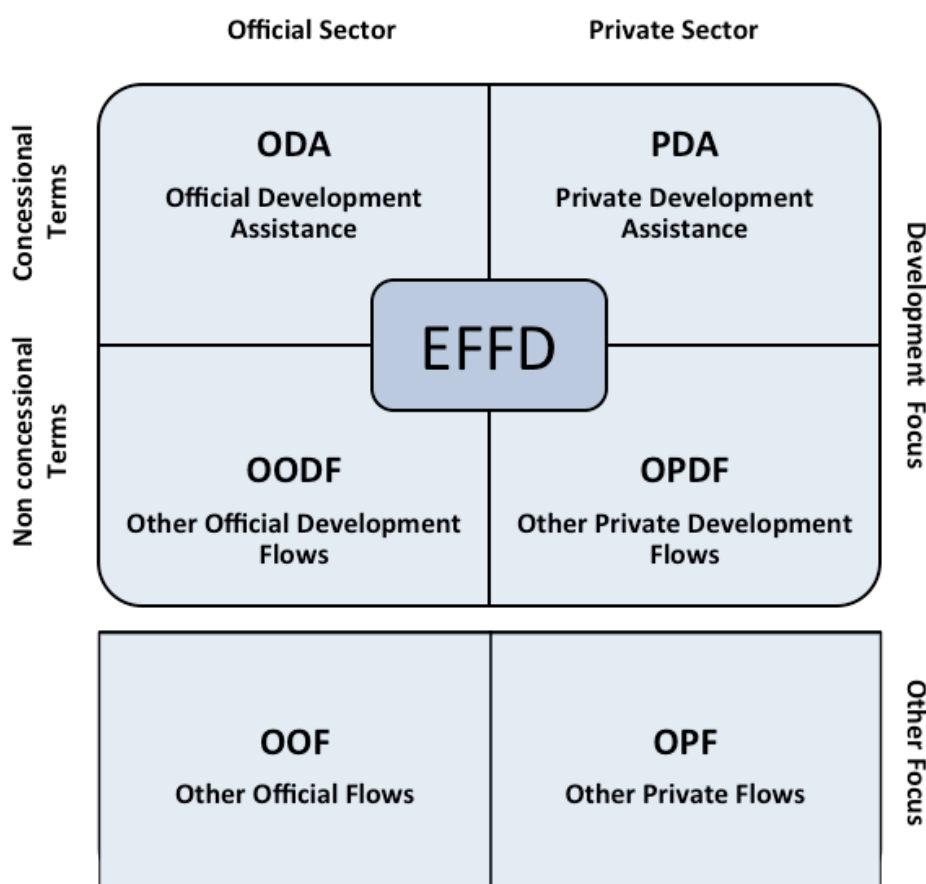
Official Sector

Private Sector

Concessional Terms

Non concessional Terms

ODA
Official Development Assistance

PDA
Private Development Assistance

EFFD

OODF
Other Official Development Flows

OPDF
Other Private Development Flows

Development Focus

OOF
Other Official Flows

OPF
Other Private Flows

Other Focus